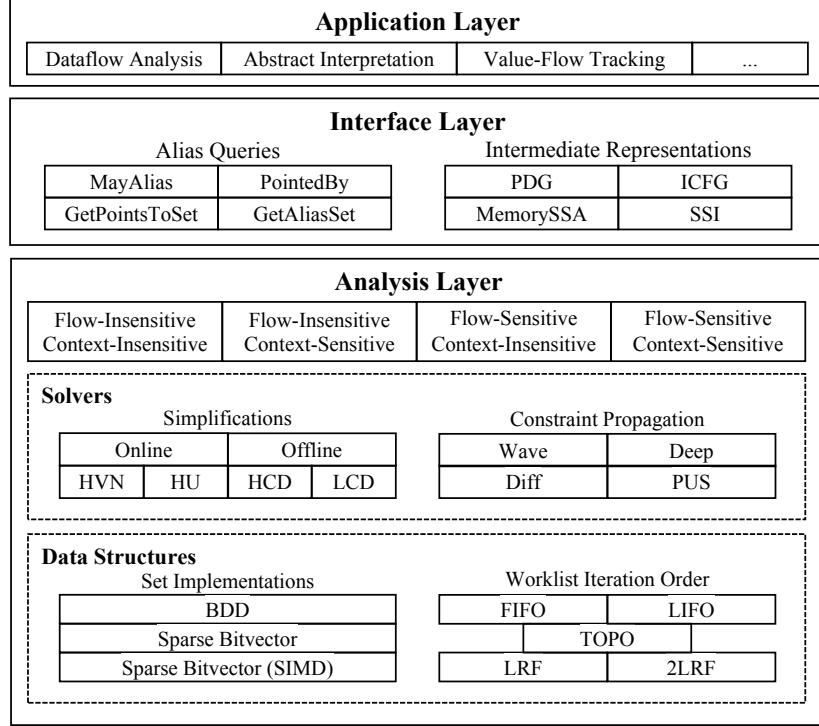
Application Layer

| Dataflow Analysis | Abstract Interpretation | Value-Flow Tracking | ... |
|---|---|---|---|

Interface Layer

Alias Queries

| MayAlias | PointedBy |
|---|---|
| GetPointsToSet | GetAliasSet |

Intermediate Representations

| PDG | ICFG |
|---|---|
| MemorySSA | SSI |

Analysis Layer

| Flow-Insensitive Context-Insensitive | Flow-Insensitive Context-Sensitive | Flow-Sensitive Context-Insensitive | Flow-Sensitive Context-Sensitive |
|---|---|---|---|

Solvers

Simplifications

| Online | | Offline | |
|---|---|---|---|
| HVN | HU | HCD | LCD |

Constraint Propagation

| Wave | Deep |
|---|---|
| Diff | PUS |

Data Structures

Set Implementations

| BDD |
|---|
| Sparse Bitvector |
| Sparse Bitvector (SIMD) |

Worklist Iteration Order

| FIFO | LIFO |
|---|---|
| TOPO | |
| LRF | 2LRF |